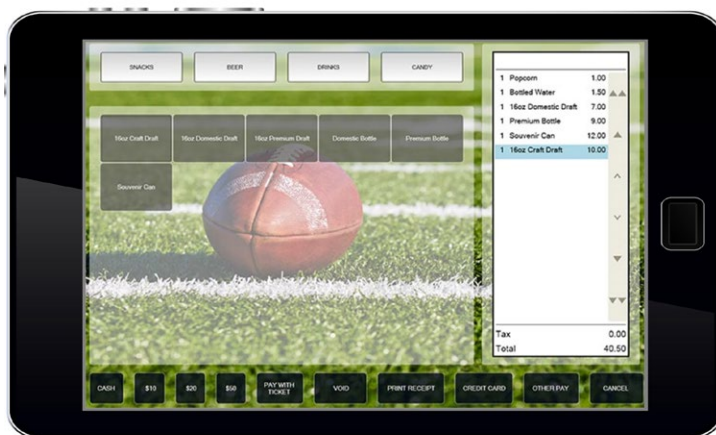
SNACKS BEER DRINKS CANDY

16oz Craft Draft
16oz Domestic Draft
16oz Premium Draft
Domestic Bottle
Premium Bottle
Souvenir Can

| | | |
|---|---|---|
| 1 | Popcorn | 1.00 |
| 1 | Bottled Water | 1.50 |
| 1 | 16oz Domestic Draft | 7.00 |
| 1 | Premium Bottle | 9.00 |
| 1 | Souvenir Can | 12.00 |
| 1 | 16oz Craft Draft | 10.00 |

Tax 0.00
Total 40.50

CASH $10 $20 $50 PAY WITH TICKET VOID PRINT RECEIPT CREDIT CARD OTHER PAY CANCEL